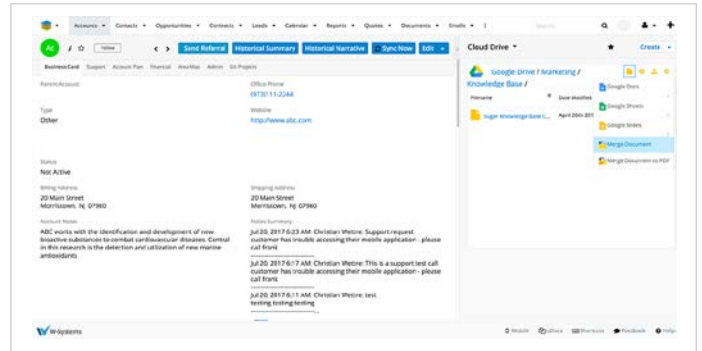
Accounts ▾ Contacts ▾ Opportunities ▾ Contracts ▾ Leads ▾ Calendar ▾ Reports ▾ Quotes ▾ Documents ▾ Emails ▾ ⋮

Search

AC Yellow ‹ › Send Referral Historical Summary Historical Narrative Sync Now Edit ▾

Business Card Support Account Plan Financial Area Map Admin Git Projects

Parent Account

Office Phone
(973)111-2244

Type
Other

Website
http://www.abc.com

Status
Not Active

Billing Address
20 Main Street
Morristown, NJ 07960

Shipping Address
20 Main Street
Morristown, NJ 07960

Account Notes
ABC works with the identification and development of new bioactive substances to combat cardiovascular diseases. Central in this research is the detection and utilization of new marine antioxidants

Notes Summary
Jul 20, 2017 6:23 AM: Christian Wettre: Support request customer has trouble accessing their mobile application - please call frank

Jul 20, 2017 6:17 AM: Christian Wettre: This is a support test call customer has trouble accessing their mobile application - please call frank

Jul 20, 2017 6:11 AM: Christian Wettre: test testing testing testing

Cloud Drive ▾

Create ▾

Google Drive / Marketing / Knowledge Base /

Filename

Date modified

Sugar Knowledge Base C...

April 20th 201

Google Docs

Google Sheets

Google Slides

Merge Document

Merge Document to PDF

W-Systems

Mobile Shortcuts Feedback Help